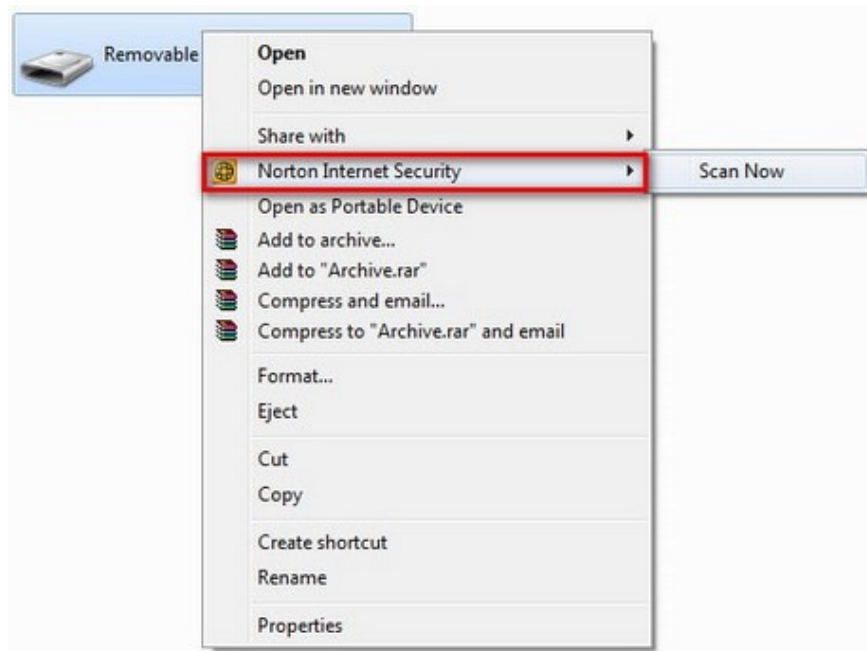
Removable

Open
Open in new window

Share with

Norton Internet Security

Scan Now

Open as Portable Device
Add to archive...
Add to "Archive.rar"
Compress and email...
Compress to "Archive.rar" and email

Format...
Eject

Cut
Copy

Create shortcut
Rename

Properties